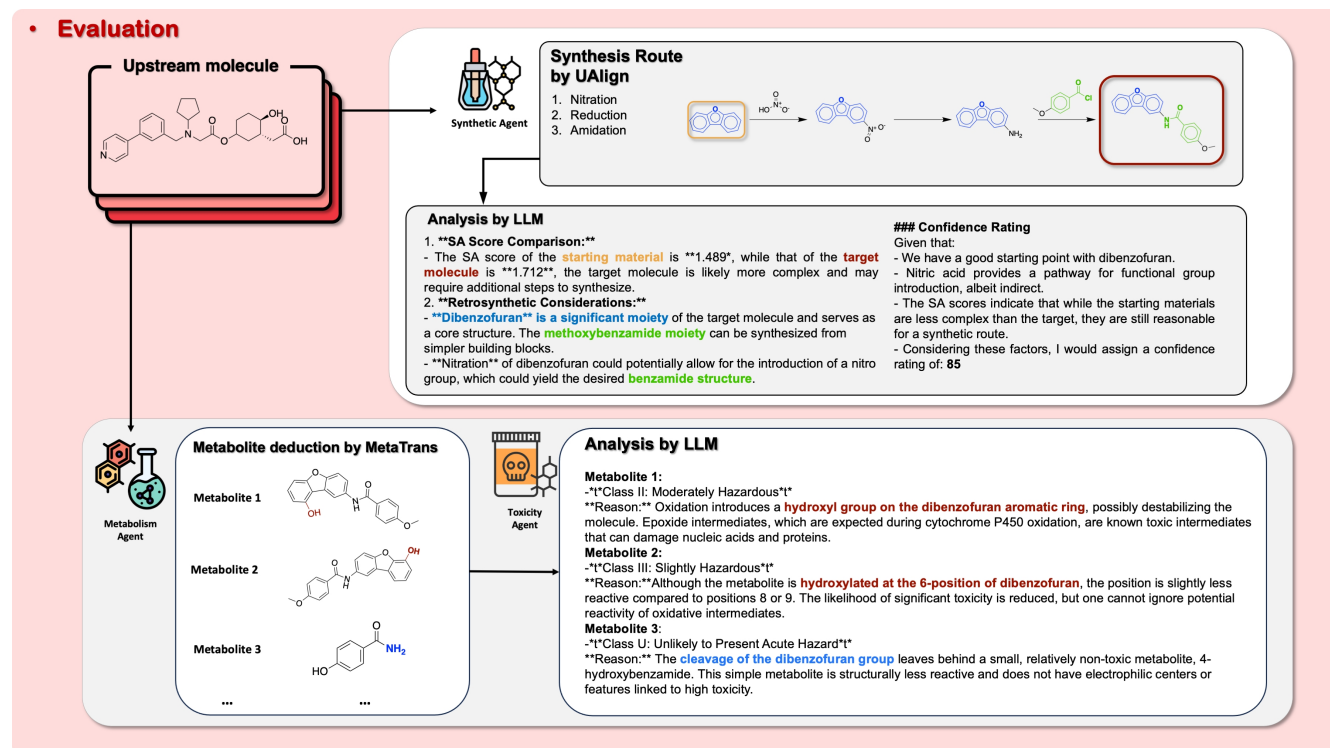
• Evaluation

Upstream molecule

OH

N

O

OH

Synthetic Agent

Synthesis Route by UAlign

1. Nitration
2. Reduction
3. Amidation

HO $N^+$ $O^-$

O

$N^+$ $O^-$

$NH_2$

O Cl

O

H N

O

Analysis by LLM

1. **SA Score Comparison:**
- The SA score of the starting material is **1.489*, while that of the target molecule is **1.712**, the target molecule is likely more complex and may require additional steps to synthesize.
2. **Retrosynthetic Considerations:**
- **Dibenzofuran** is a significant moiety of the target molecule and serves as a core structure. The methoxybenzamide moiety can be synthesized from simpler building blocks.
- **Nitration** of dibenzofuran could potentially allow for the introduction of a nitro group, which could yield the desired benzamide structure.

### Confidence Rating
Given that:
- We have a good starting point with dibenzofuran.
- Nitric acid provides a pathway for functional group introduction, albeit indirect.
- The SA scores indicate that while the starting materials are less complex than the target, they are still reasonable for a synthetic route.
- Considering these factors, I would assign a confidence rating of: 85

Metabolism Agent

Metabolite deduction by MetaTrans

Metabolite 1

OH

Metabolite 2

OH

Metabolite 3

HO

$NH_2$

...

...

Toxicity Agent

Analysis by LLM

Metabolite 1:
-*t*Class II: Moderately Hazardous*t*
**Reason:** Oxidation introduces a hydroxyl group on the dibenzofuran aromatic ring, possibly destabilizing the molecule. Epoxide intermediates, which are expected during cytochrome P450 oxidation, are known toxic intermediates that can damage nucleic acids and proteins.
Metabolite 2:
-*t*Class III: Slightly Hazardous*t*
**Reason:**Although the metabolite is hydroxylated at the 6-position of dibenzofuran, the position is slightly less reactive compared to positions 8 or 9. The likelihood of significant toxicity is reduced, but one cannot ignore potential reactivity of oxidative intermediates.
Metabolite 3:
-*t*Class U: Unlikely to Present Acute Hazard*t*
**Reason:** The cleavage of the dibenzofuran group leaves behind a small, relatively non-toxic metabolite, 4-hydroxybenzamide. This simple metabolite is structurally less reactive and does not have electrophilic centers or features linked to high toxicity.